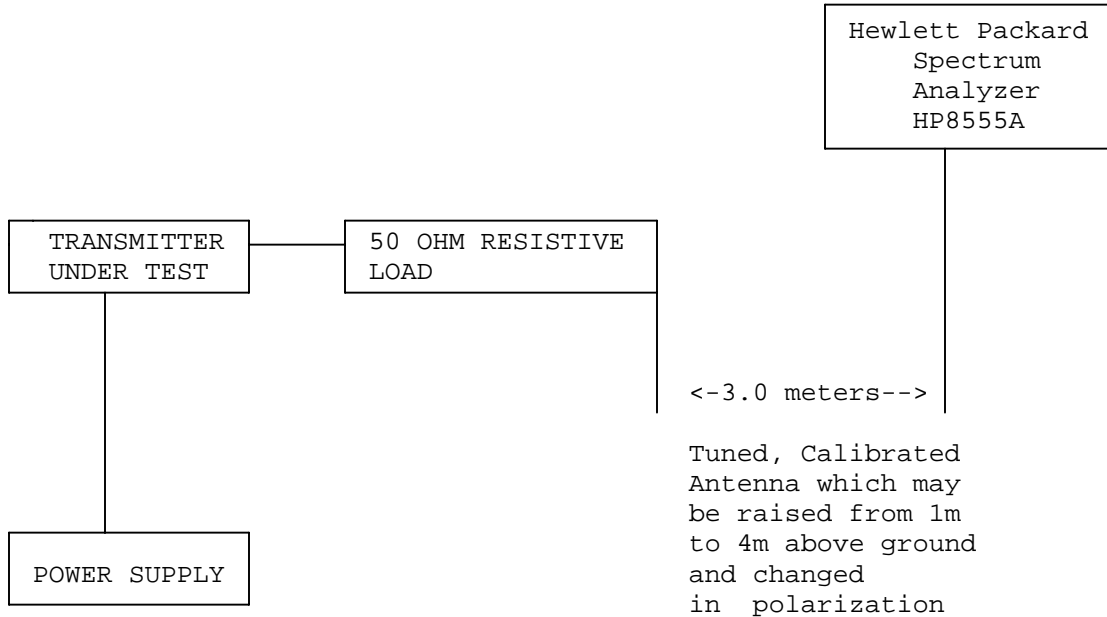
Hewlett Packard
Spectrum
Analyzer
HP8555A

TRANSMITTER UNDER TEST

50 OHM RESISTIVE LOAD

<-3.0 meters-->

Tuned, Calibrated Antenna which may be raised from 1m to 4m above ground and changed in polarization

POWER SUPPLY